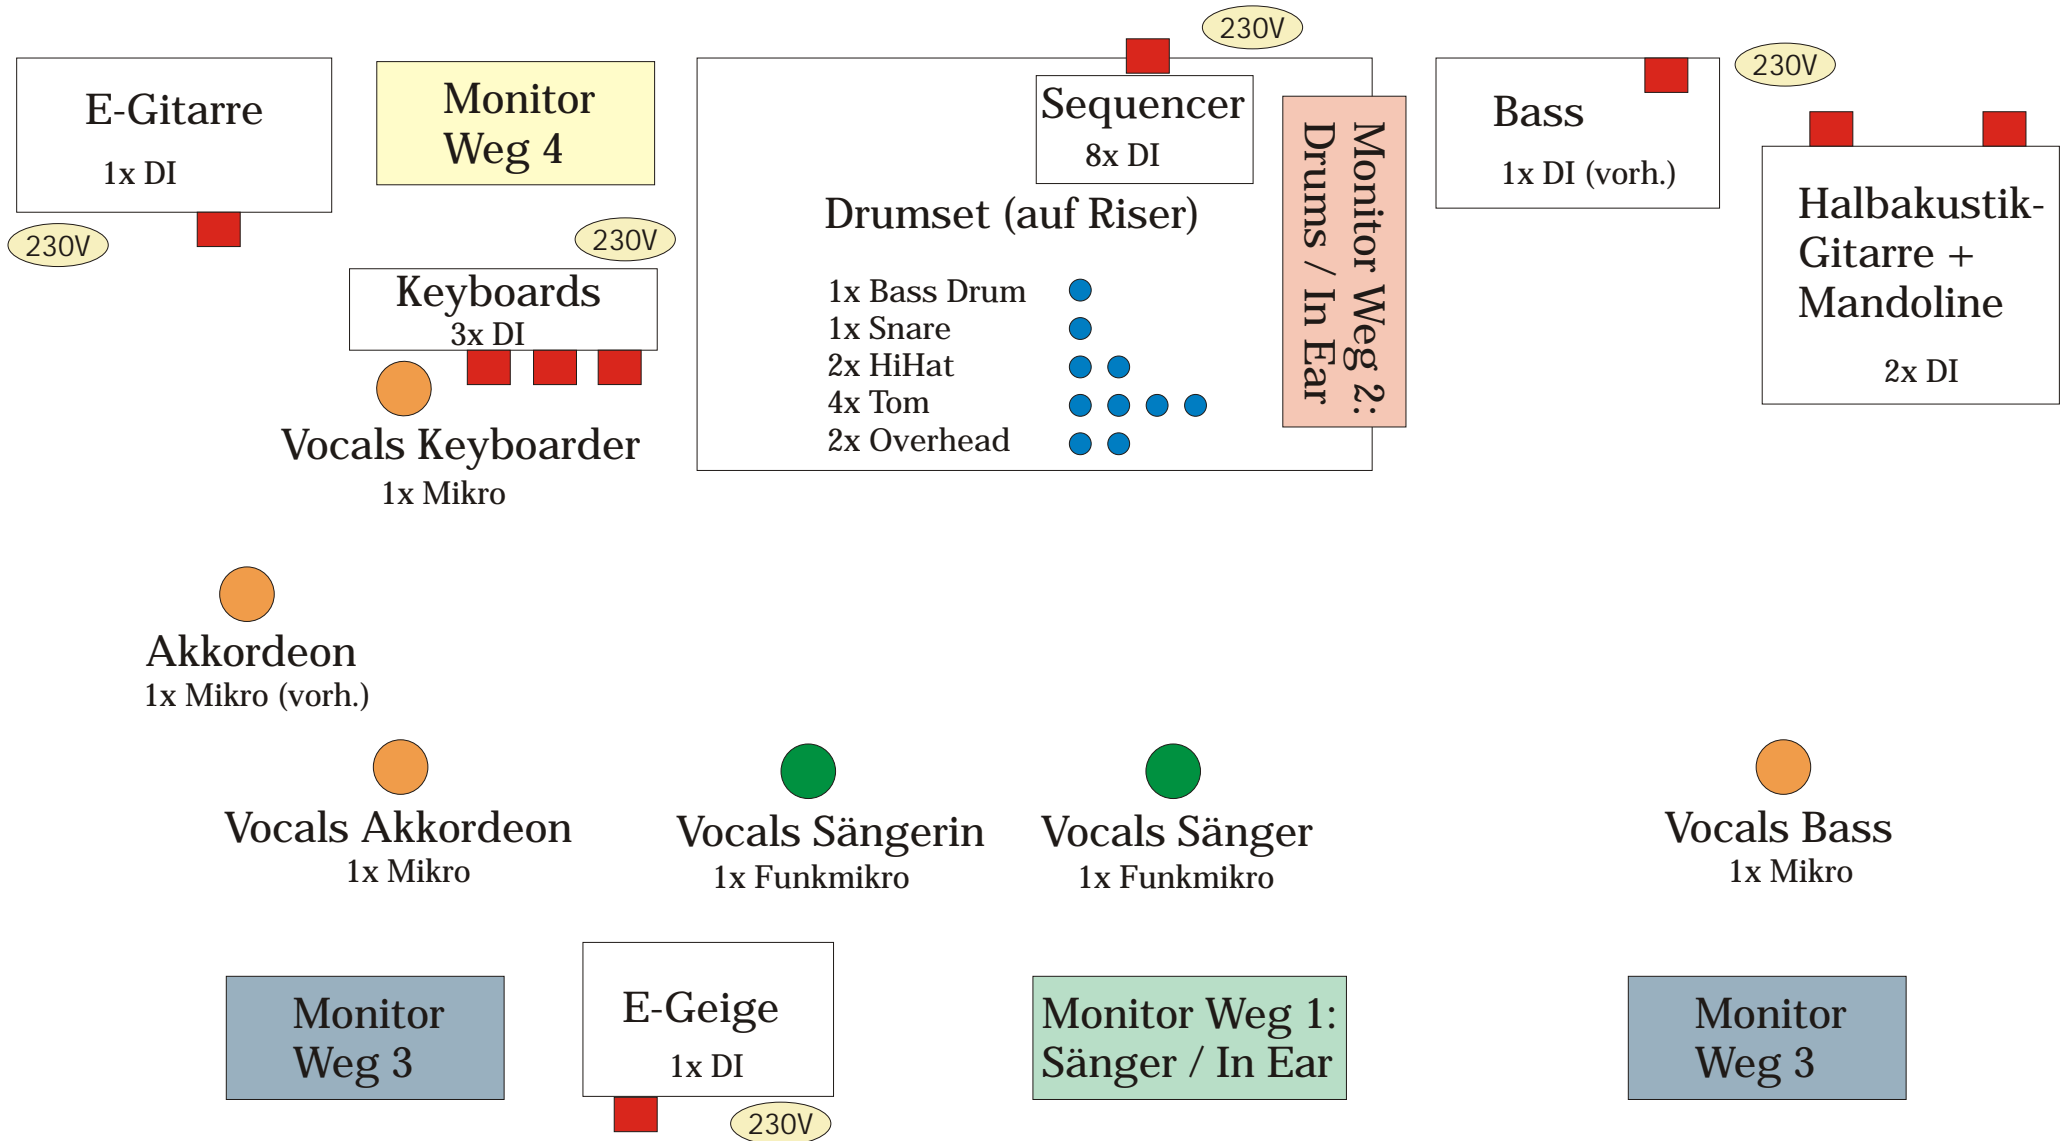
230V

E-Gitarre
1x DI

230V

Monitor Weg 4

230V

Keyboards
3x DI

Vocals Keyboarder
1x Mikro

Sequencer
8x DI

Drumset (auf Riser)

1x Bass Drum
1x Snare
2x HiHat
4x Tom
2x Overhead

Monitor Weg 2: Drums / In Ear

Bass
1x DI (vorh.)

230V

Halbakustik-Gitarre + Mandoline
2x DI

Akkordeon
1x Mikro (vorh.)

Vocals Akkordeon
1x Mikro

Vocals Sängerin
1x Funkmikro

Vocals Sänger
1x Funkmikro

Vocals Bass
1x Mikro

Monitor Weg 3

E-Geige
1x DI

230V

Monitor Weg 1: Sänger / In Ear

Monitor Weg 3